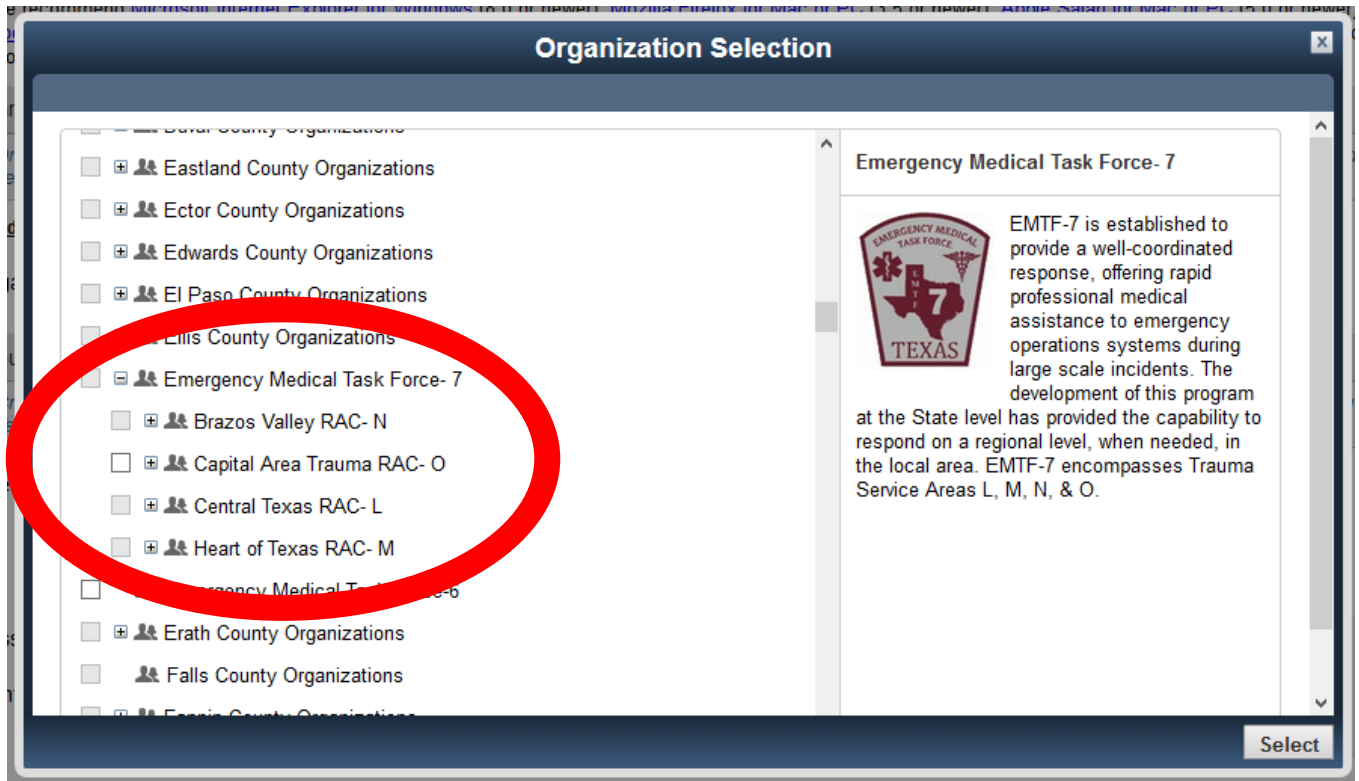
recommend Microsoft Internet Explorer for Windows 10.0 or newer, Mozilla Firefox for Mac or PC 13.5 or newer, Apple Safari for Mac or PC 15.0 or newer

Organization Selection

×

Duval County Organizations
Eastland County Organizations
Ector County Organizations
Edwards County Organizations
El Paso County Organizations
Ellis County Organizations
Emergency Medical Task Force- 7
Brazos Valley RAC- N
Capital Area Trauma RAC- O
Central Texas RAC- L
Heart of Texas RAC- M
Emergency Medical Task Force-6
Erath County Organizations
Falls County Organizations
Fannin County Organizations

Emergency Medical Task Force- 7

EMERGENCY MEDICAL TASK FORCE EMTF 7 TEXAS

EMTF-7 is established to provide a well-coordinated response, offering rapid professional medical assistance to emergency operations systems during large scale incidents. The development of this program at the State level has provided the capability to respond on a regional level, when needed, in the local area. EMTF-7 encompasses Trauma Service Areas L, M, N, & O.

Select